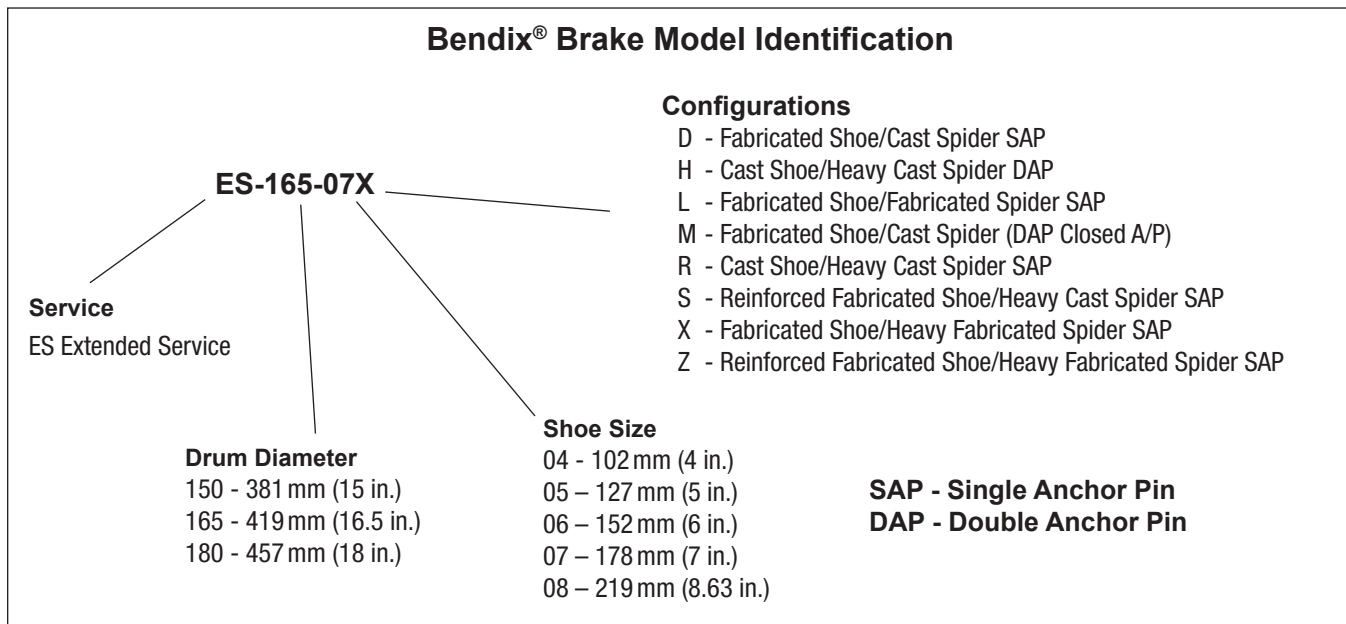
Bendix® Brake Model Identification

Configurations
D - Fabricated Shoe/Cast Spider SAP
H - Cast Shoe/Heavy Cast Spider DAP
L - Fabricated Shoe/Fabricated Spider SAP
M - Fabricated Shoe/Cast Spider (DAP Closed A/P)
R - Cast Shoe/Heavy Cast Spider SAP
S - Reinforced Fabricated Shoe/Heavy Cast Spider SAP
X - Fabricated Shoe/Heavy Fabricated Spider SAP
Z - Reinforced Fabricated Shoe/Heavy Fabricated Spider SAP

ES-165-07X

Service
ES Extended Service

Drum Diameter
150 - 381 mm (15 in.)
165 - 419 mm (16.5 in.)
180 - 457 mm (18 in.)

Shoe Size
04 - 102 mm (4 in.)
05 – 127 mm (5 in.)
06 – 152 mm (6 in.)
07 – 178 mm (7 in.)
08 – 219 mm (8.63 in.)

SAP - Single Anchor Pin
DAP - Double Anchor Pin